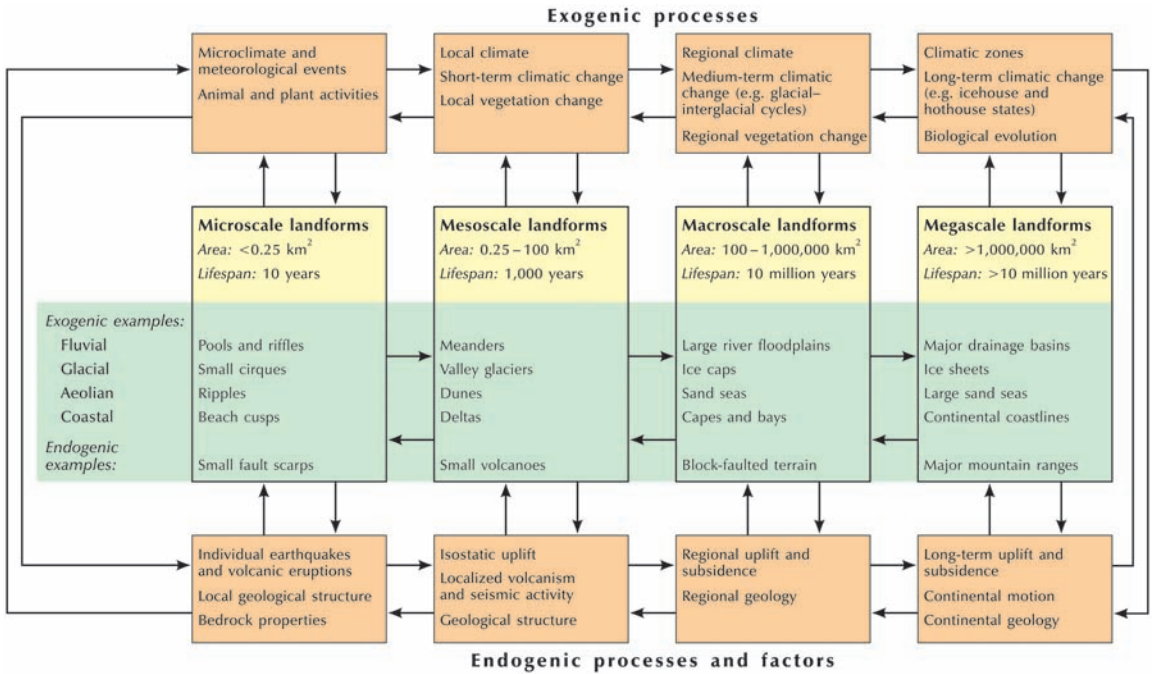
Exogenic processes

Microclimate and meteorological events
Animal and plant activities

Local climate
Short-term climatic change
Local vegetation change

Regional climate
Medium-term climatic change (e.g. glacial–interglacial cycles)
Regional vegetation change

Climatic zones
Long-term climatic change (e.g. icehouse and hothouse states)
Biological evolution

**Microscale landforms**
*Area:* <0.25 km$^2$
*Lifespan:* 10 years

**Mesoscale landforms**
*Area:* 0.25 – 100 km$^2$
*Lifespan:* 1,000 years

**Macroscale landforms**
*Area:* 100 – 1,000,000 km$^2$
*Lifespan:* 10 million years

**Megascale landforms**
*Area:* >1,000,000 km$^2$
*Lifespan:* >10 million years

| *Exogenic examples:* | | | | |
|---|---|---|---|---|
| Fluvial | Pools and riffles | Meanders | Large river floodplains | Major drainage basins |
| Glacial | Small cirques | Valley glaciers | Ice caps | Ice sheets |
| Aeolian | Ripples | Dunes | Sand seas | Large sand seas |
| Coastal | Beach cusps | Deltas | Capes and bays | Continental coastlines |
| *Endogenic examples:* | Small fault scarps | Small volcanoes | Block-faulted terrain | Major mountain ranges |

Individual earthquakes and volcanic eruptions
Local geological structure
Bedrock properties

Isostatic uplift
Localized volcanism and seismic activity
Geological structure

Regional uplift and subsidence
Regional geology

Long-term uplift and subsidence
Continental motion
Continental geology

Endogenic processes and factors